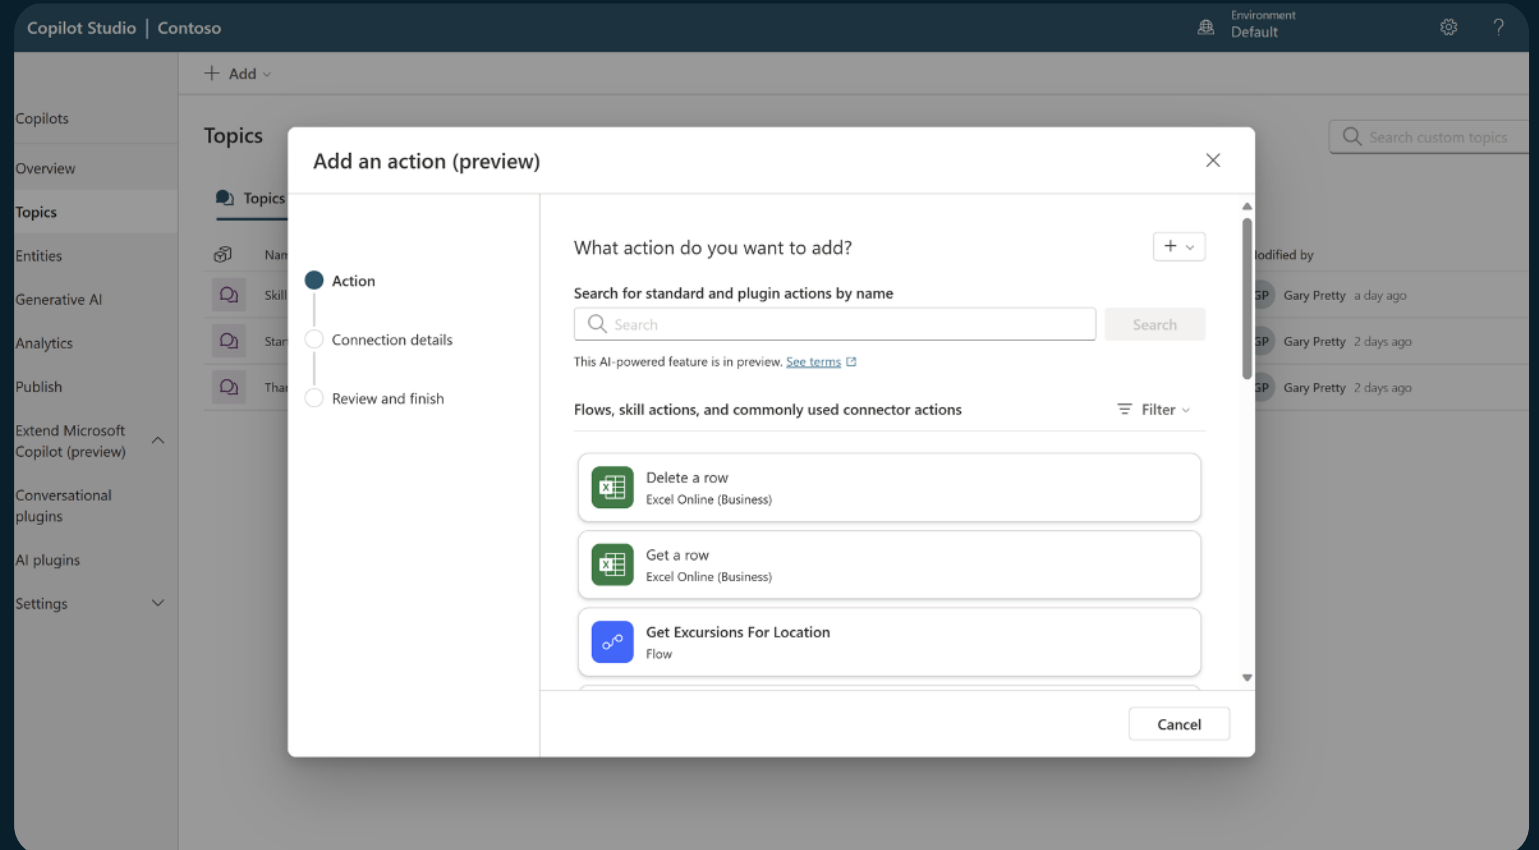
Copilot Studio | Contoso

Environment
Default

+ Add

Copilots

Overview

Topics

Entities

Generative AI

Analytics

Publish

Extend Microsoft Copilot (preview)

Conversational plugins

AI plugins

Settings

Topics

Topics

Nam

Skill

Star

Thar

Search custom topics

lodified by

GP Gary Pretty a day ago

GP Gary Pretty 2 days ago

GP Gary Pretty 2 days ago

Add an action (preview)

Action

Connection details

Review and finish

What action do you want to add?

Search for standard and plugin actions by name

Search

Search

This AI-powered feature is in preview. See terms

Flows, skill actions, and commonly used connector actions

Filter

Delete a row
Excel Online (Business)

Get a row
Excel Online (Business)

Get Excursions For Location
Flow

Cancel